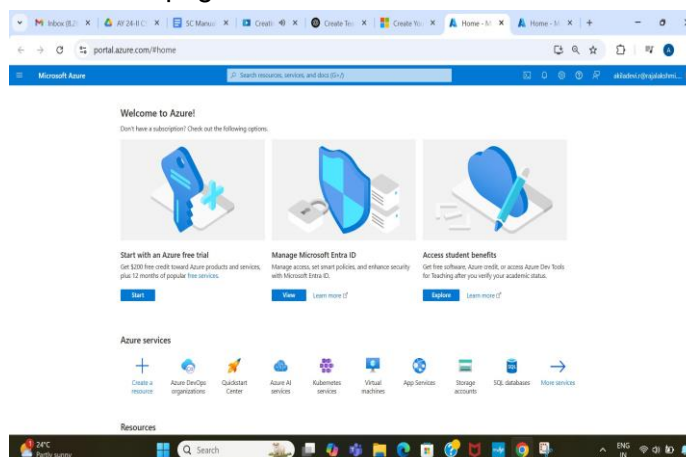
Inbox (8,2) | AY 24-II | SC Manual | Create | Create | Create Yo | Home - M | Home - M

portal.azure.com/#home

Microsoft Azure

Search resources, services, and docs (G+/)

akiladevi.r@rajalakshmi...

Welcome to Azure!

Don't have a subscription? Check out the following options.

Start with an Azure free trial

Get $200 free credit toward Azure products and services, plus 12 months of popular free services.

Start

Manage Microsoft Entra ID

Manage access, set smart policies, and enhance security with Microsoft Entra ID.

View

Learn more

Access student benefits

Get free software, Azure credit, or access Azure Dev Tools for Teaching after you verify your academic status.

Explore

Learn more

Azure services

Create a resource

Azure DevOps organizations

Quickstart Center

Azure AI services

Kubernetes services

Virtual machines

App Services

Storage accounts

SQL databases

More services

Resources

24°C
Partly sunny

Search

ENG
IN